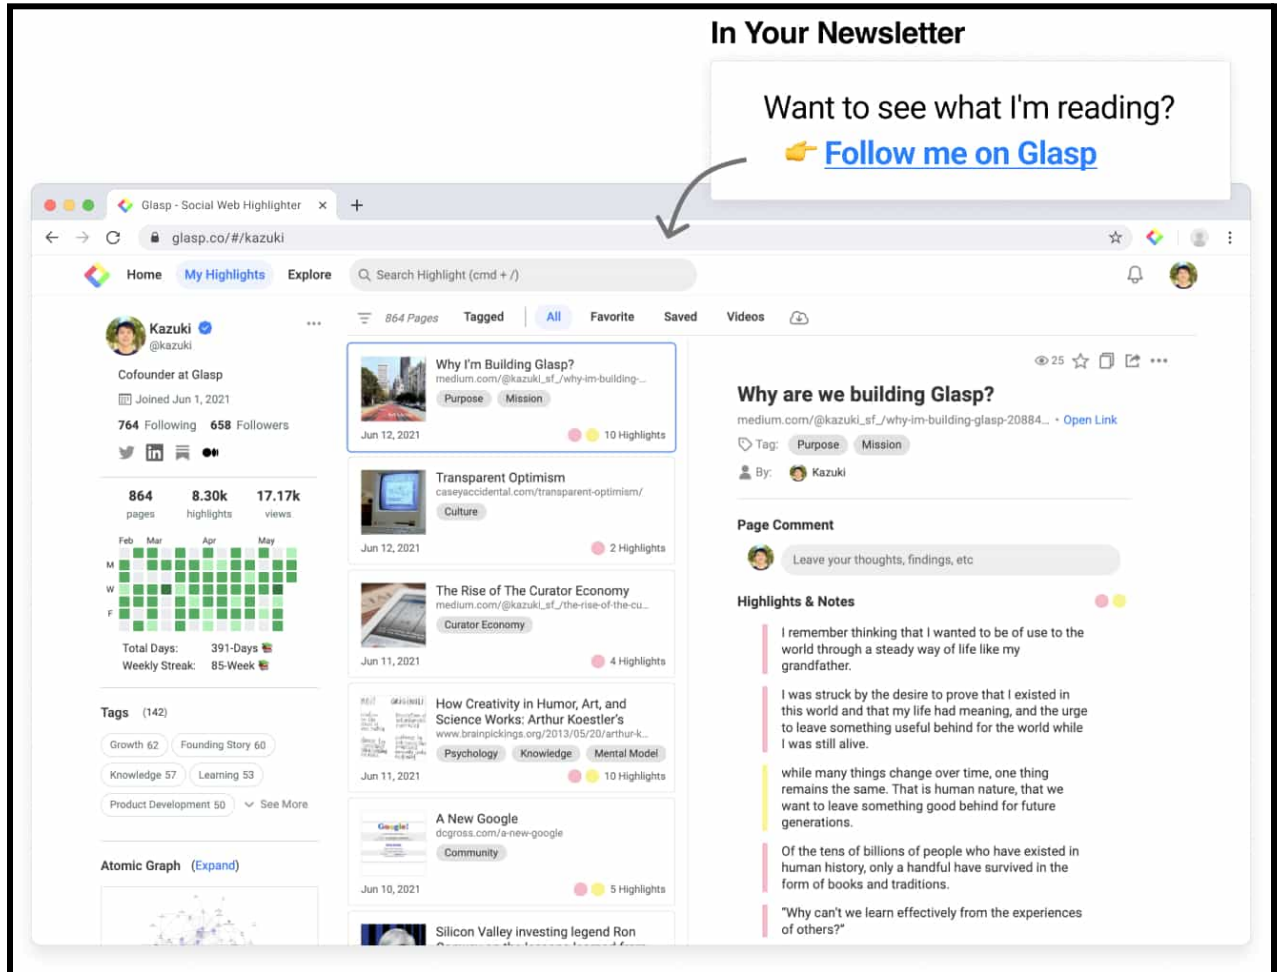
In Your Newsletter

Want to see what I'm reading?
👉 Follow me on Glasp

Glasp - Social Web Highlighter ×  +

glasp.co/#/kazuki

Home  My Highlights  Explore  Search Highlight (cmd + /)

Kazuki
@kazuki
Cofounder at Glasp
Joined Jun 1, 2021
764 Following  658 Followers

864 pages  8.30k highlights  17.17k views

Feb  Mar  Apr  May
M
W
F

Total Days: 391-Days
Weekly Streak: 85-Week

Tags (142)
Growth 62  Founding Story 60  Knowledge 57  Learning 53  Product Development 50  See More

Atomic Graph (Expand)

864 Pages  Tagged  All  Favorite  Saved  Videos

Why I'm Building Glasp?
medium.com/@kazuki_sf_/why-im-building-...
Purpose  Mission
Jun 12, 2021  10 Highlights

Transparent Optimism
caseyaccidental.com/transparent-optimism/
Culture
Jun 12, 2021  2 Highlights

The Rise of The Curator Economy
medium.com/@kazuki_sf_/the-rise-of-the-cu...
Curator Economy
Jun 11, 2021  4 Highlights

How Creativity in Humor, Art, and Science Works: Arthur Koestler's
www.brainpickings.org/2013/05/20/arthur-k...
Psychology  Knowledge  Mental Model
Jun 11, 2021  10 Highlights

A New Google
dcgross.com/a-new-google
Community
Jun 10, 2021  5 Highlights

Silicon Valley investing legend Ron

25

Why are we building Glasp?
medium.com/@kazuki_sf_/why-im-building-glasp-20884... • Open Link
Tag: Purpose  Mission
By: Kazuki

Page Comment
Leave your thoughts, findings, etc

Highlights & Notes

I remember thinking that I wanted to be of use to the world through a steady way of life like my grandfather.

I was struck by the desire to prove that I existed in this world and that my life had meaning, and the urge to leave something useful behind for the world while I was still alive.

while many things change over time, one thing remains the same. That is human nature, that we want to leave something good behind for future generations.

Of the tens of billions of people who have existed in human history, only a handful have survived in the form of books and traditions.

"Why can't we learn effectively from the experiences of others?"